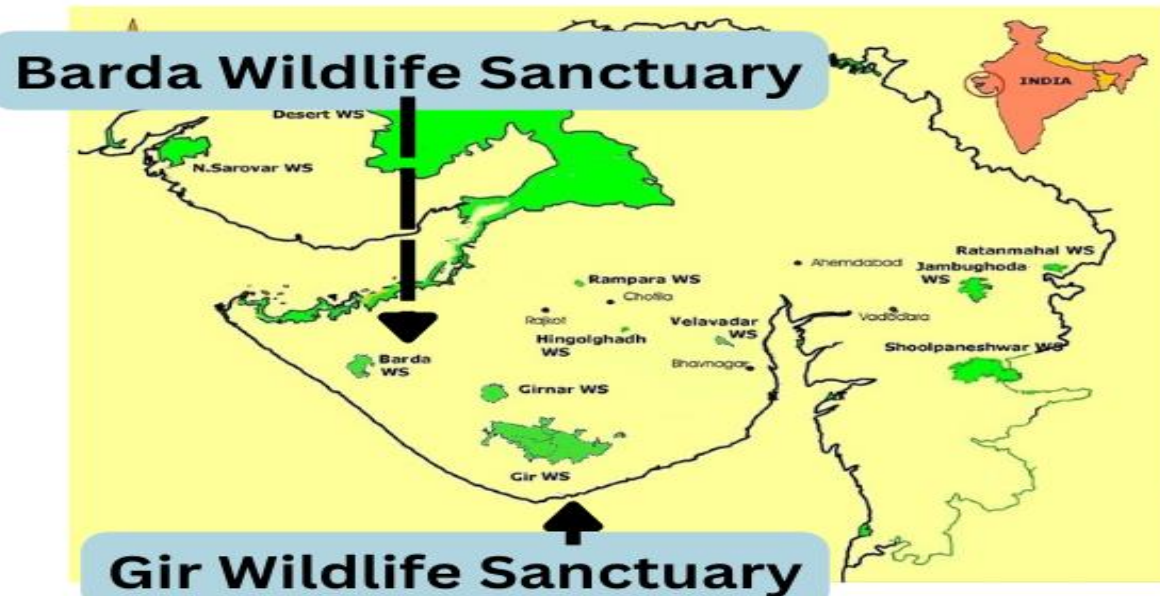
Barda Wildlife Sanctuary

INDIA

Desert WS

N.Sarovar WS

Ratanmahal WS

Ahemdabad

Jambughoda WS

Rampara WS

Chotila

Rajkot

Vadodara

Velavadar WS

Hingolghadh WS

Bhavnagar

Shoolpaneshwar WS

Barda WS

Girnar WS

Gir WS

Gir Wildlife Sanctuary